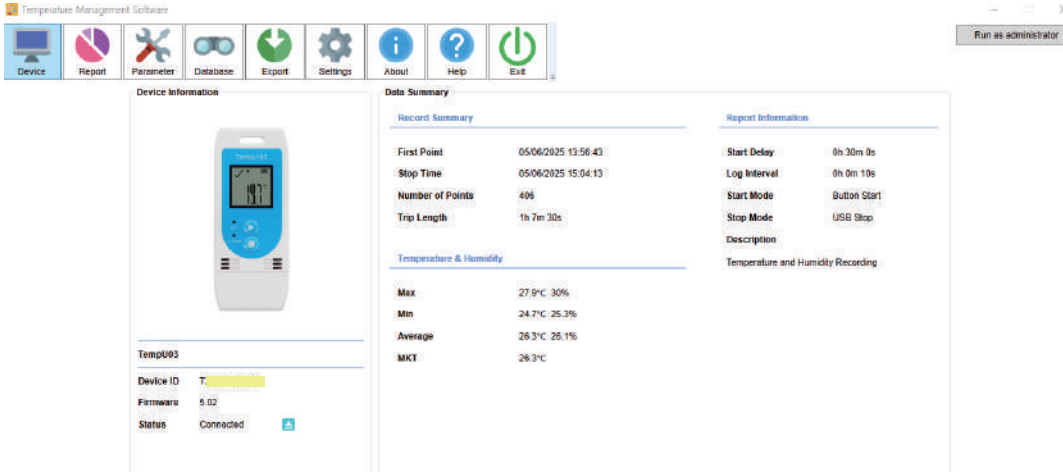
Temperature Management Software

Device
Report
Parameter
Database
Export
Settings
About
Help
Exit

Run as administrator

Device Information

TempU03

Device ID T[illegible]
Firmware 5.02
Status Connected

Data Summary

Record Summary

| First Point | 05/06/2025 13:56:43 |
|---|---|
| Stop Time | 05/06/2025 15:04:13 |
| Number of Points | 406 |
| Trip Length | 1h 7m 30s |

Temperature & Humidity

| Max | 27.9°C 30% |
|---|---|
| Min | 24.7°C 25.3% |
| Average | 26.3°C 26.1% |
| MKT | 26.3°C |

Report Information

| Start Delay | 0h 30m 0s |
|---|---|
| Log Interval | 0h 0m 10s |
| Start Mode | Button Start |
| Stop Mode | USB Stop |
| Description | |

Temperature and Humidity Recording